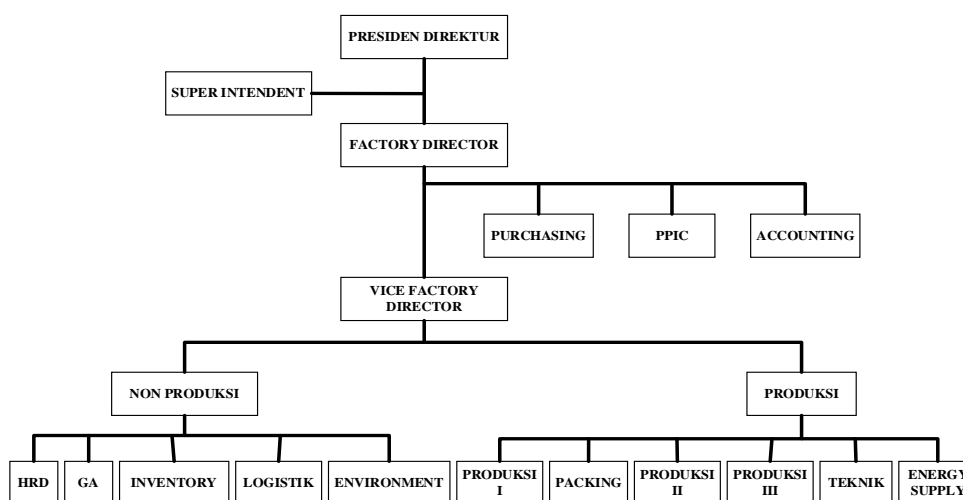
PRESIDEN DIREKTUR

SUPER INTENDENT

FACTORY DIRECTOR

PURCHASING

PPIC

ACCOUNTING

VICE FACTORY DIRECTOR

NON PRODUKSI

PRODUKSI

HRD

GA

INVENTORY

LOGISTIK

ENVIRONMENT

PRODUKSI I

PACKING

PRODUKSI II

PRODUKSI III

TEKNIK

ENERGY SUPPLY